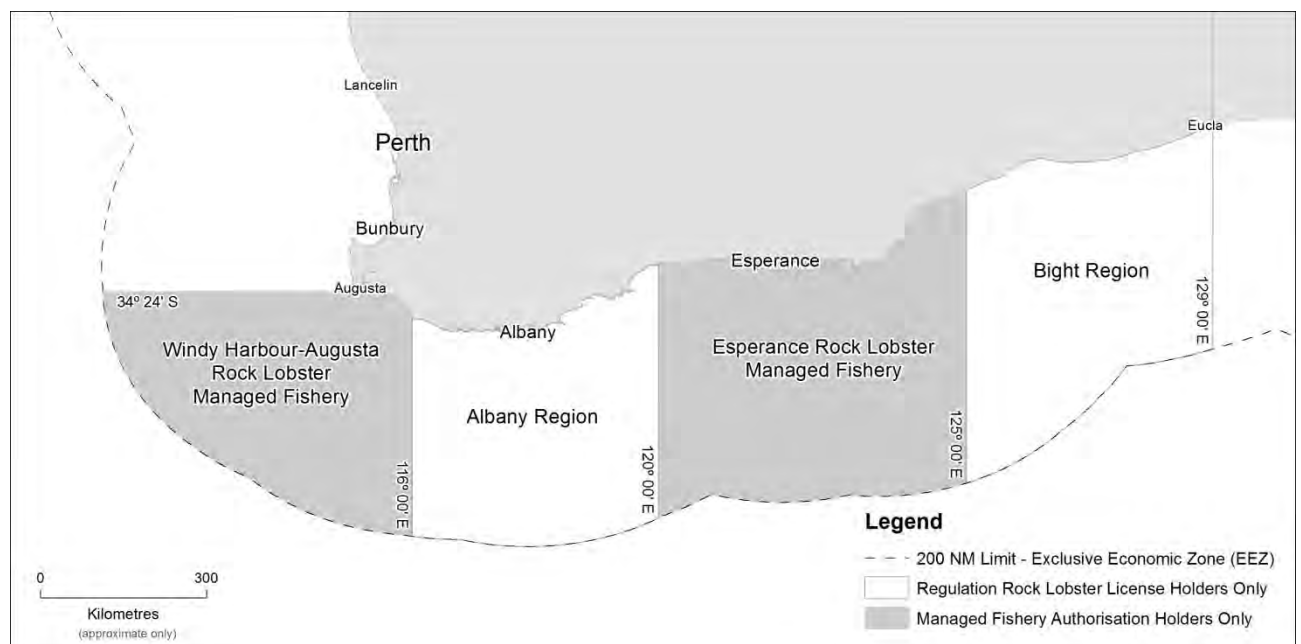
Lancelin

Perth

Eucla

Bunbury

Esperance

Bight Region

Augusta

34° 24' S

Albany

Windy Harbour-Augusta Rock Lobster Managed Fishery

Esperance Rock Lobster Managed Fishery

129° 00' E

Albany Region

125° 00' E

116° 00' E

120° 00' E

Legend

200 NM Limit - Exclusive Economic Zone (EEZ)

Regulation Rock Lobster License Holders Only

Managed Fishery Authorisation Holders Only

0

300

Kilometres

(approximate only)